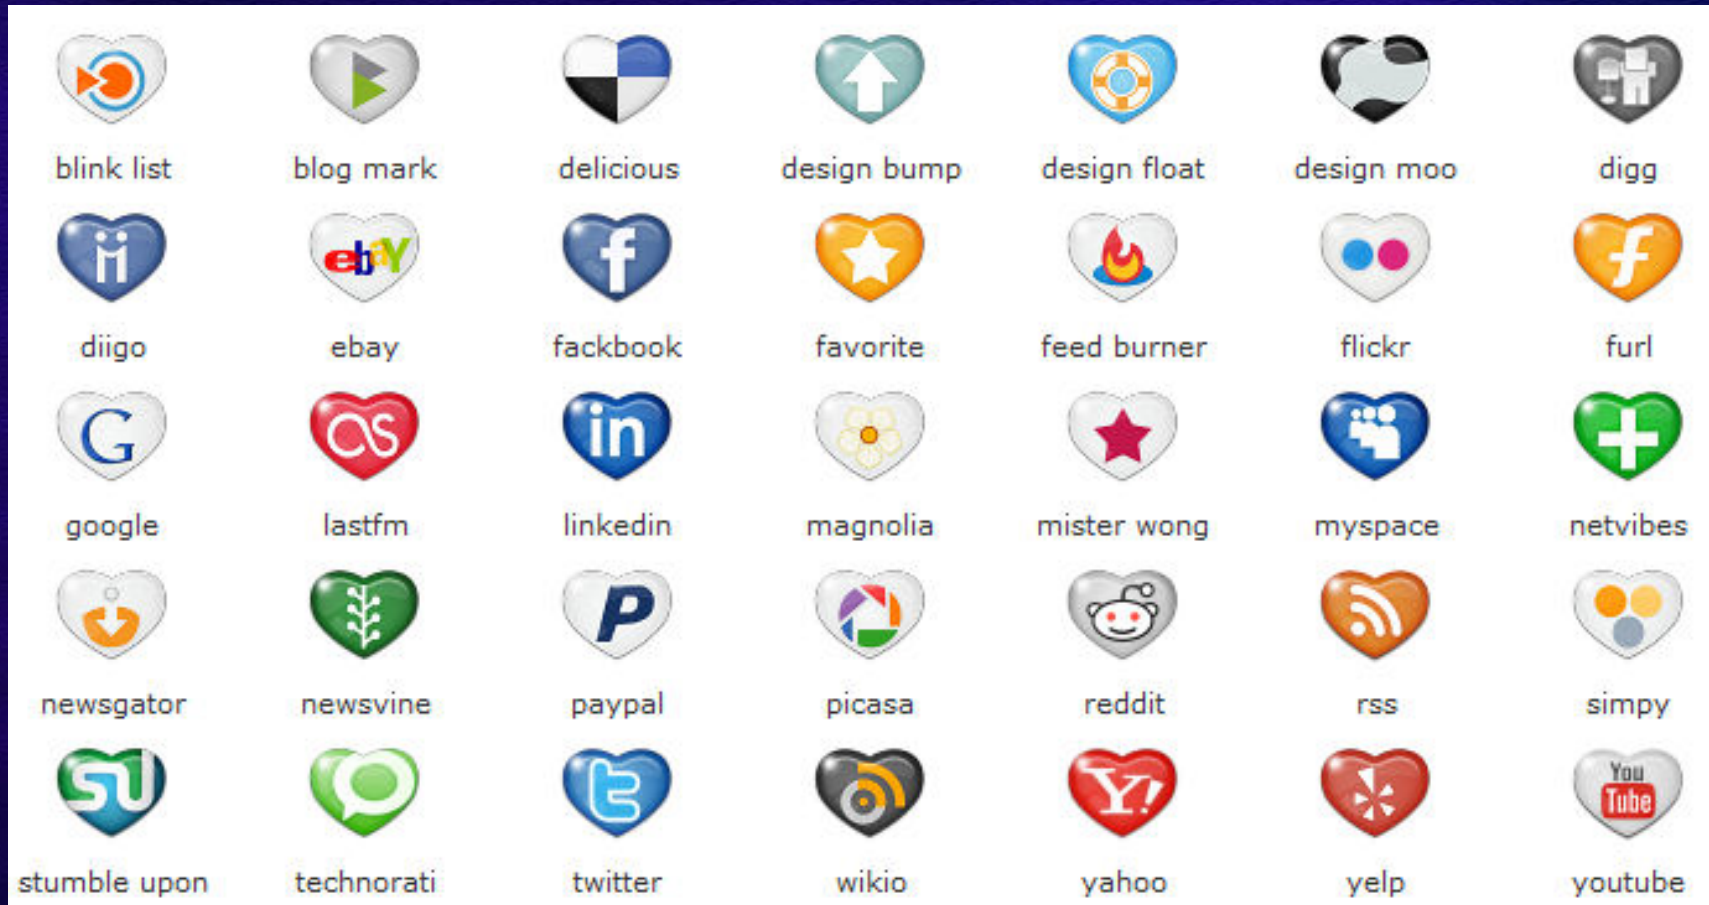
blink list
blog mark
delicious
design bump
design float
design moo
digg

ebY
diigo
ebay
fackbook
favorite
feed burner
flickr
furl

G
google
lastfm
in
linkedin
magnolia
mister wong
myspace
netvibes

newsgator
newsvine
P
paypal
picasa
reddit
rss
simpy

su
stumble upon
technorati
twitter
wikio
Y!
yahoo
yelp
You Tube
youtube